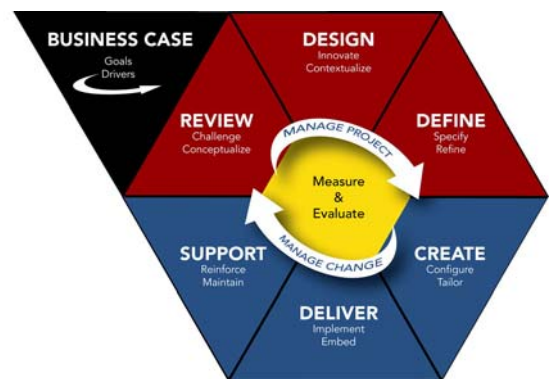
BUSINESS CASE
Goals
Drivers

DESIGN
Innovate
Contextualize

REVIEW
Challenge
Conceptualize

DEFINE
Specify
Refine

MANAGE PROJECT

Measure
&
Evaluate

MANAGE CHANGE

SUPPORT
Reinforce
Maintain

CREATE
Configure
Tailor

DELIVER
Implement
Embed